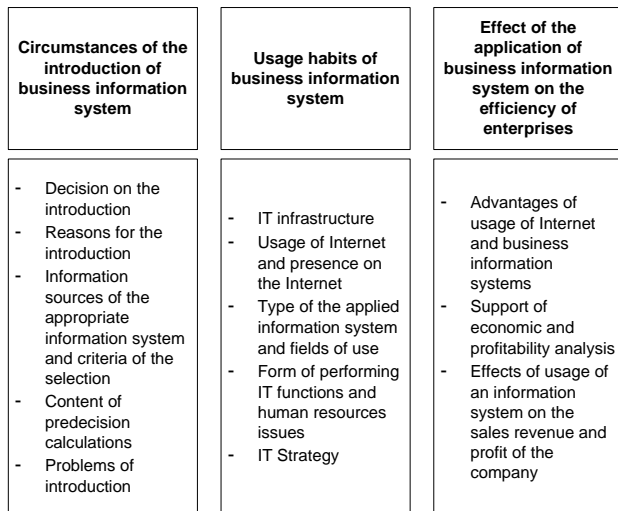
| Circumstances of the introduction of business information system | Usage habits of business information system | Effect of the application of business information system on the efficiency of enterprises |
|---|---|---|
| - Decision on the introduction<br>- Reasons for the introduction<br>- Information sources of the appropriate information system and criteria of the selection<br>- Content of predecision calculations<br>- Problems of introduction | - IT infrastructure<br>- Usage of Internet and presence on the Internet<br>- Type of the applied information system and fields of use<br>- Form of performing IT functions and human resources issues<br>- IT Strategy | - Advantages of usage of Internet and business information systems<br>- Support of economic and profitability analysis<br>- Effects of usage of an information system on the sales revenue and profit of the company |